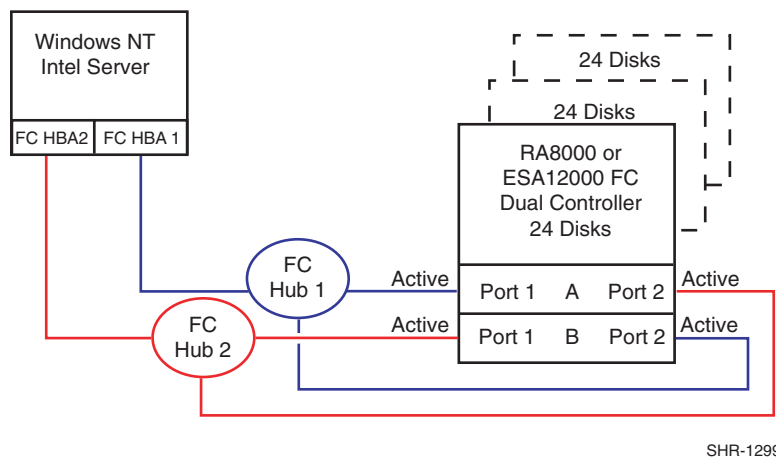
Windows NT Intel Server

FC HBA2

FC HBA 1

24 Disks

24 Disks

RA8000 or ESA12000 FC Dual Controller 24 Disks

FC Hub 1

FC Hub 2

Active

Active

Port 1

A

Port 2

Active

Port 1

B

Port 2

Active

SHR-1299